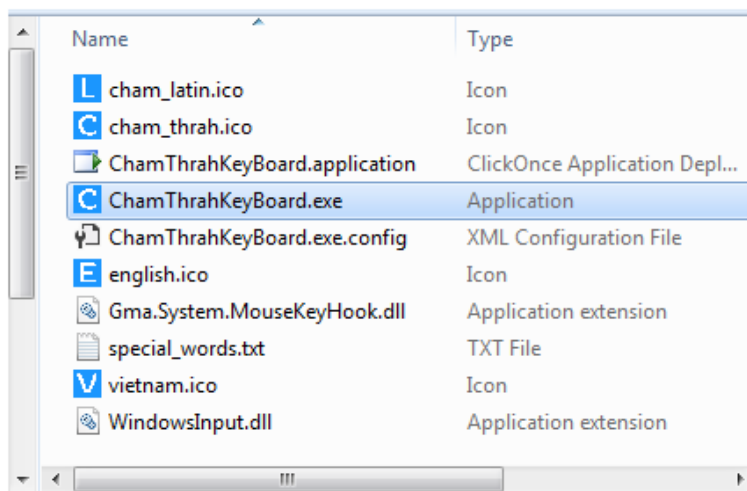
| Name | Type |
|---|---|
| cham_latin.ico | Icon |
| cham_thrah.ico | Icon |
| ChamThrahKeyBoard.application | ClickOnce Application Depl... |
| ChamThrahKeyBoard.exe | Application |
| ChamThrahKeyBoard.exe.config | XML Configuration File |
| english.ico | Icon |
| Gma.System.MouseKeyHook.dll | Application extension |
| special_words.txt | TXT File |
| vietnam.ico | Icon |
| WindowsInput.dll | Application extension |